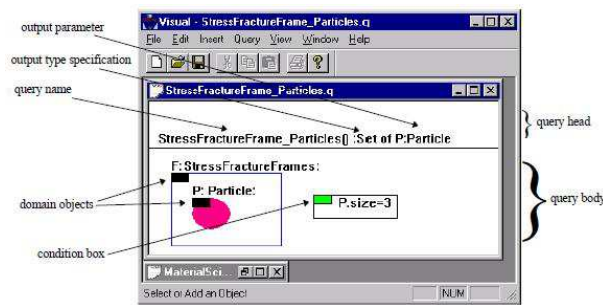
output parameter
output type specification
query name
Visual - StressFractureFrame_Particles.q
File Edit Insert Query View Window Help
StressFractureFrame_Particles.q
StressFractureFrame_Particles() :Set of P:Particle
query head
F:StressFractureFrames:
P: Particle:
domain objects
P.size=3
query body
condition box
MaterialSci...
Select or Add an Object
NUM